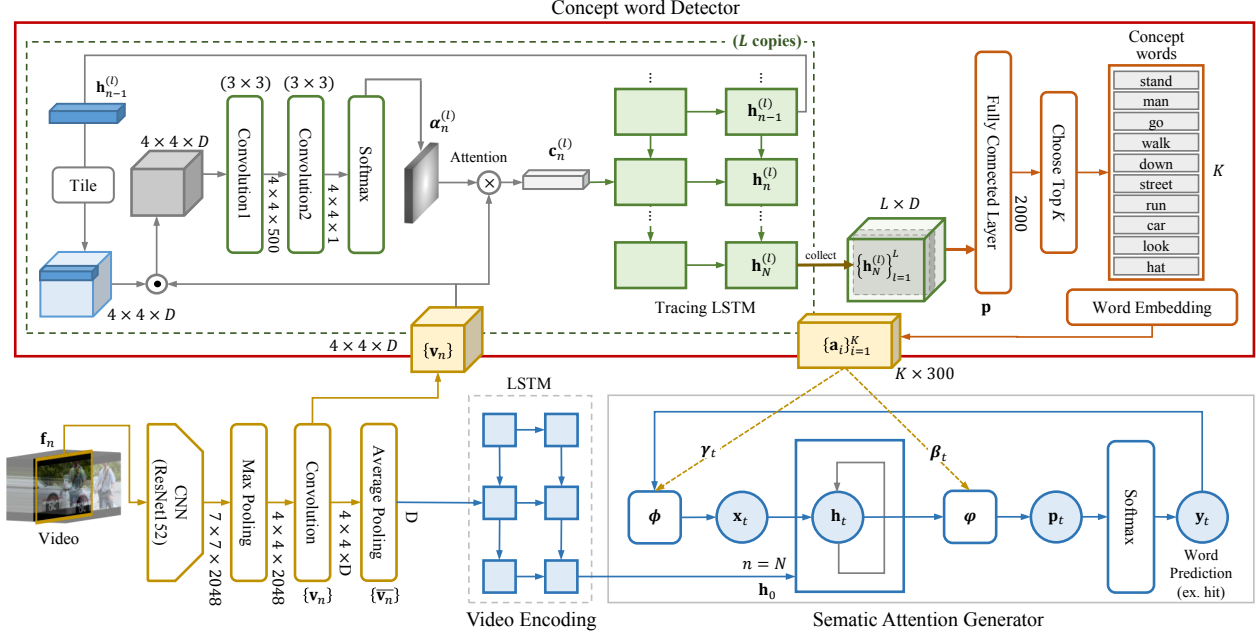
Concept word Detector

($L$ copies)

$\mathbf{h}_{n-1}^{(l)}$

Tile

$4 \times 4 \times D$

$(3 \times 3)$

Convolution1

$4 \times 4 \times 500$

$(3 \times 3)$

Convolution2

$4 \times 4 \times 1$

Softmax

$\boldsymbol{\alpha}_n^{(l)}$

Attention

$\mathbf{c}_n^{(l)}$

$4 \times 4 \times D$

$\mathbf{h}_{n-1}^{(l)}$

$\mathbf{h}_n^{(l)}$

$\mathbf{h}_N^{(l)}$

collect

Tracing LSTM

$L \times D$

$\{\mathbf{h}_N^{(l)}\}_{l=1}^{L}$

Fully Connected Layer

2000

$\mathbf{p}$

Choose Top $K$

Concept words

stand

man

go

walk

down

street

run

car

look

hat

$K$

Word Embedding

$\{\mathbf{a}_i\}_{i=1}^{K}$

$K \times 300$

$4 \times 4 \times D$

$\{\mathbf{v}_n\}$

$\mathbf{f}_n$

Video

CNN (ResNet152)

$7 \times 7 \times 2048$

Max Pooling

$4 \times 4 \times 2048$

Convolution

$\{\mathbf{v}_n\}$

$4 \times 4 \times$D

Average Pooling

$\{\overline{\mathbf{v}_n}\}$

D

LSTM

Video Encoding

$\boldsymbol{\gamma}_t$

$\boldsymbol{\beta}_t$

$\boldsymbol{\phi}$

$\mathbf{x}_t$

$\mathbf{h}_t$

$\boldsymbol{\varphi}$

$\mathbf{p}_t$

Softmax

$\mathbf{y}_t$

$n = N$

$\mathbf{h}_0$

Word Prediction (ex. hit)

Sematic Attention Generator